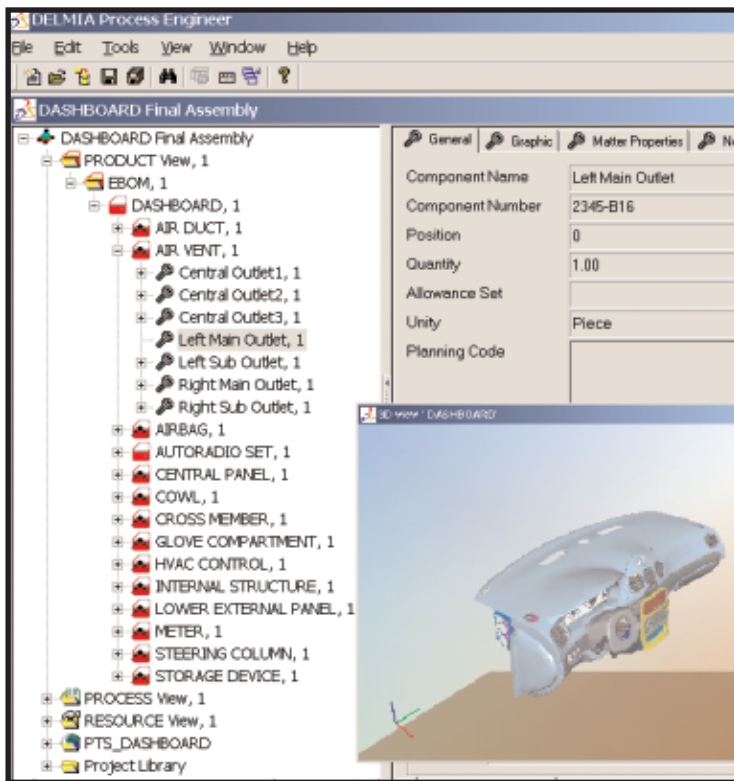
DELMIA Process Engineer

File Edit Tools View Window Help

DASHBOARD Final Assembly

DASHBOARD Final Assembly
PRODUCT View, 1
EBOM, 1
DASHBOARD, 1
AIR DUCT, 1
AIR VENT, 1
Central Outlet1, 1
Central Outlet2, 1
Central Outlet3, 1
Left Main Outlet, 1
Left Sub Outlet, 1
Right Main Outlet, 1
Right Sub Outlet, 1
AIRBAG, 1
AUTORADIO SET, 1
CENTRAL PANEL, 1
COWL, 1
CROSS MEMBER, 1
GLOVE COMPARTMENT, 1
HVAC CONTROL, 1
INTERNAL STRUCTURE, 1
LOWER EXTERNAL PANEL, 1
METER, 1
STEERING COLUMN, 1
STORAGE DEVICE, 1
PROCESS View, 1
RESOURCE View, 1
PTS_DASHBOARD
Project Library

General | Graphic | Matter Properties | N

| Component Name | Left Main Outlet |
|---|---|
| Component Number | 2345-B16 |
| Position | 0 |
| Quantity | 1.00 |
| Allowance Set | |
| Unity | Piece |
| Planning Code | |

3D View ' DASHBOARD'